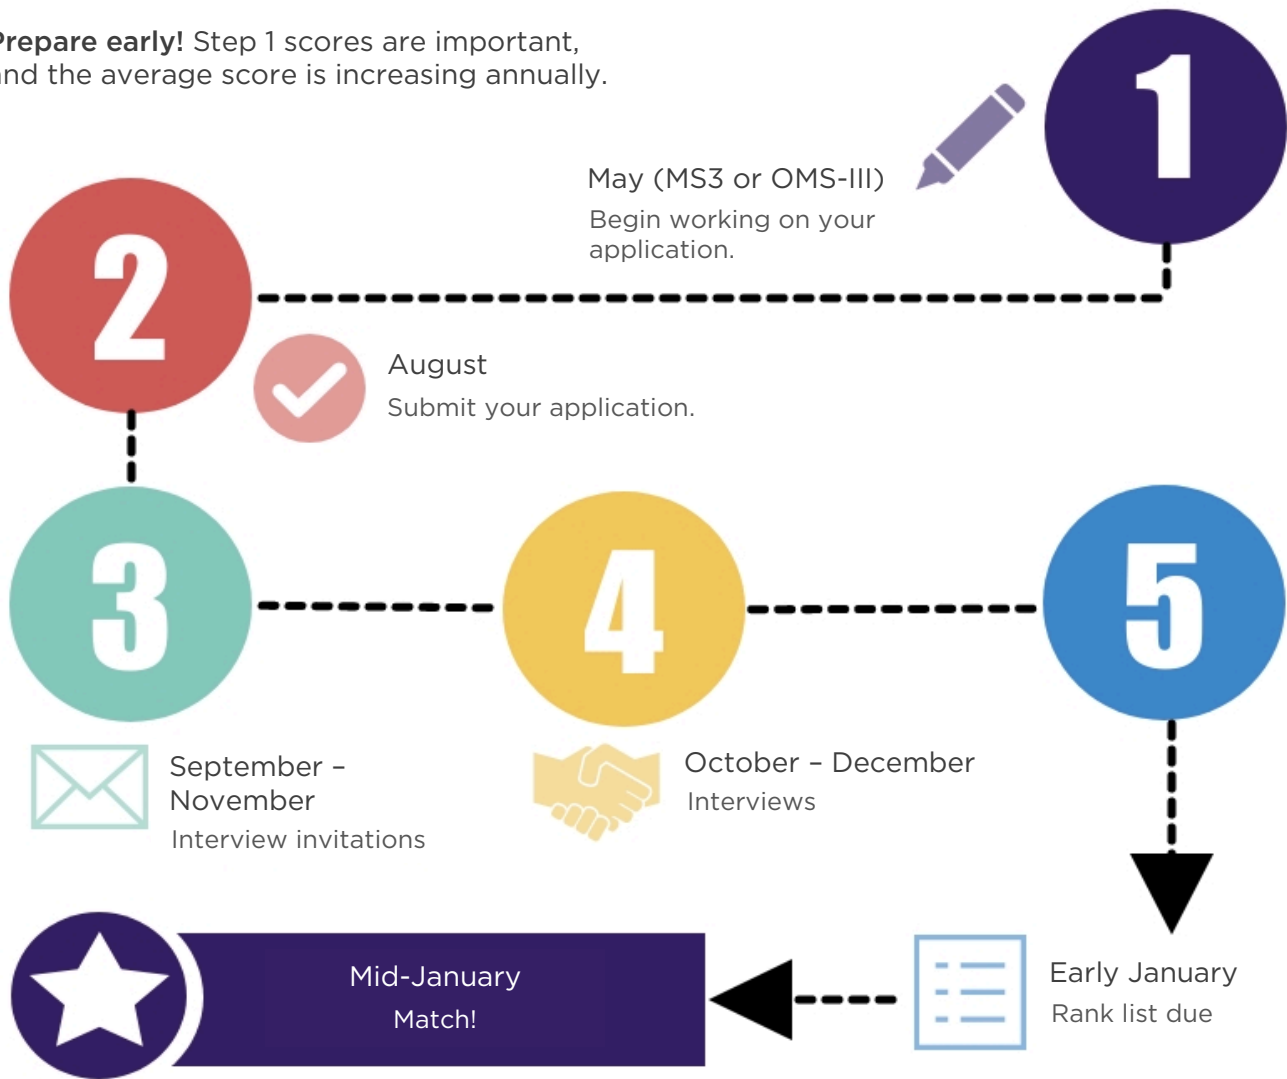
Prepare early! Step 1 scores are important, nd the average score is increasing annually.

1

May (MS3 or OMS-III)
Begin working on your application.

2

August
Submit your application.

3

4

5

September – November
Interview invitations

October – December
Interviews

Early January
Rank list due

Mid-January
Match!